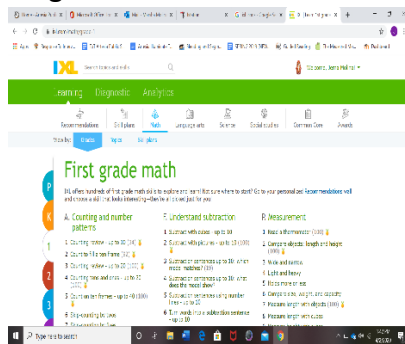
IXL

Learning Diagnostic Analytics

Recommendations Skill plans Math Language arts Science Social studies Common Core Awards

First grade math

IXL offers hundreds of first grade math skills to explore and learn! Not sure where to start? Go to your personalized Recommendations wall and choose a skill that looks interesting—they're all hand-picked just for you!

P
K
1
2
3

A. Counting and number patterns

1 Counting review - up to 20
2 Counting tens and ones - up to 30
3 Counting on ten frames - up to 40
4 Skip-counting by twos

E. Understand subtraction

1 Subtract with cubes - up to 10
2 Subtract with pictures - up to 10
6 Turn words into a subtraction sentence - up to 10

R. Measurement

1 Read a thermometer
2 Compare objects: length and height
3 Wide and narrow
4 Light and heavy
5 Holds more or less
6 Compare size, weight, and capacity
7 Measure length with objects
8 Measure length with cubes

Type here to search